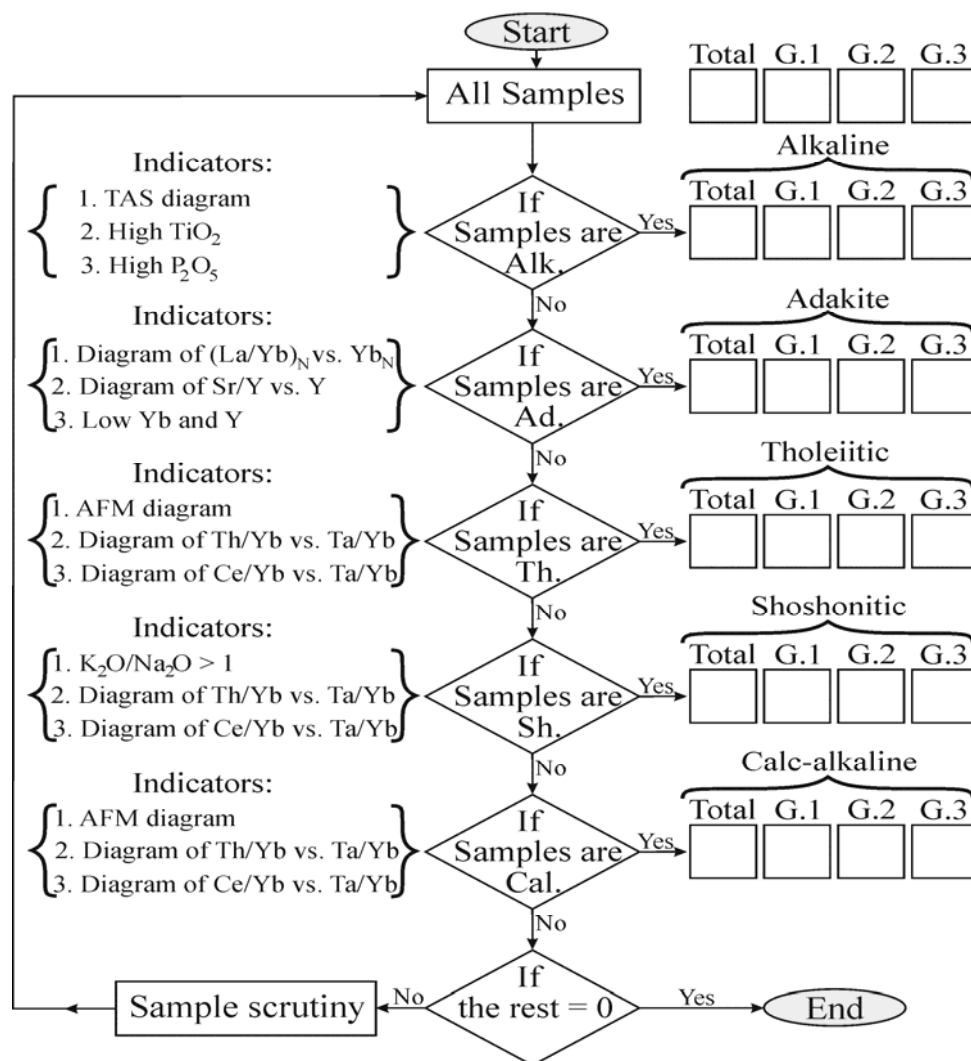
Start

All Samples

Total G.1 G.2 G.3

Indicators:
1. TAS diagram
2. High $TiO_2$
3. High $P_2O_5$

If Samples are Alk.

Yes

Alkaline
Total G.1 G.2 G.3

No

Indicators:
1. Diagram of $(La/Yb)_N$ vs. $Yb_N$
2. Diagram of Sr/Y vs. Y
3. Low Yb and Y

If Samples are Ad.

Yes

Adakite
Total G.1 G.2 G.3

No

Indicators:
1. AFM diagram
2. Diagram of Th/Yb vs. Ta/Yb
3. Diagram of Ce/Yb vs. Ta/Yb

If Samples are Th.

Yes

Tholeiitic
Total G.1 G.2 G.3

No

Indicators:
1. $K_2O/Na_2O > 1$
2. Diagram of Th/Yb vs. Ta/Yb
3. Diagram of Ce/Yb vs. Ta/Yb

If Samples are Sh.

Yes

Shoshonitic
Total G.1 G.2 G.3

No

Indicators:
1. AFM diagram
2. Diagram of Th/Yb vs. Ta/Yb
3. Diagram of Ce/Yb vs. Ta/Yb

If Samples are Cal.

Yes

Calc-alkaline
Total G.1 G.2 G.3

No

If the rest = 0

No

Sample scrutiny

Yes

End